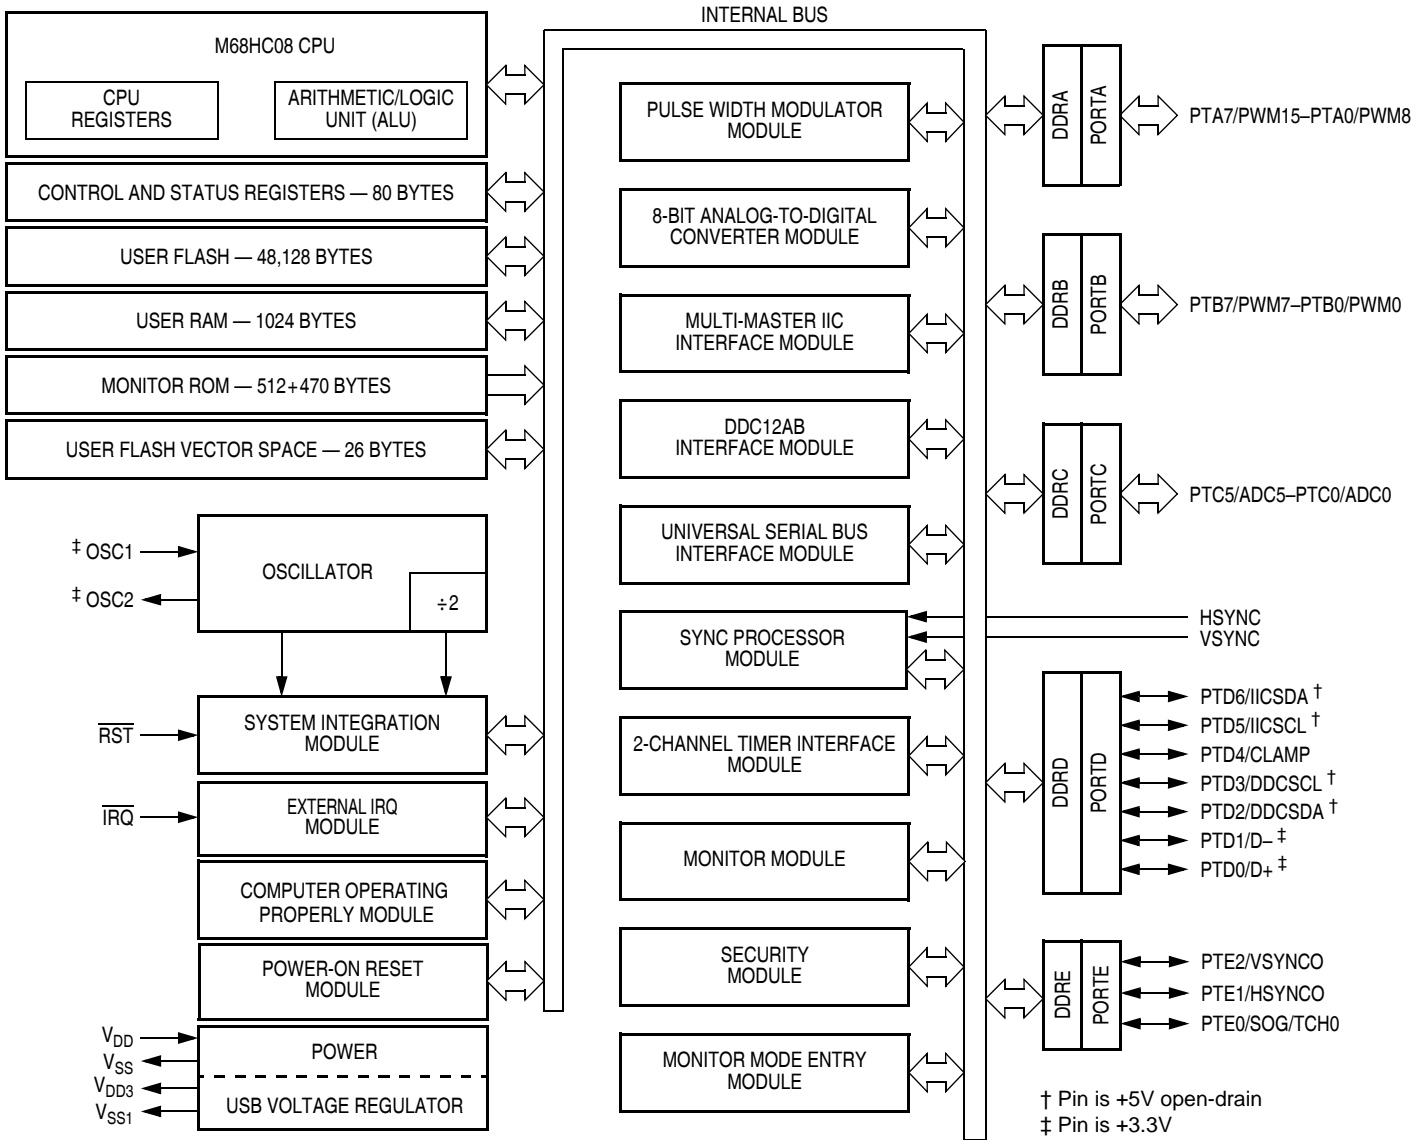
INTERNAL BUS

M68HC08 CPU

CPU REGISTERS

ARITHMETIC/LOGIC UNIT (ALU)

CONTROL AND STATUS REGISTERS — 80 BYTES

USER FLASH — 48,128 BYTES

USER RAM — 1024 BYTES

MONITOR ROM — 512+470 BYTES

USER FLASH VECTOR SPACE — 26 BYTES

‡ OSC1

‡ OSC2

OSCILLATOR

÷2

$\overline{RST}$

SYSTEM INTEGRATION MODULE

$\overline{IRQ}$

EXTERNAL IRQ MODULE

COMPUTER OPERATING PROPERLY MODULE

POWER-ON RESET MODULE

$V_{DD}$

$V_{SS}$

$V_{DD3}$

$V_{SS1}$

POWER

USB VOLTAGE REGULATOR

PULSE WIDTH MODULATOR MODULE

8-BIT ANALOG-TO-DIGITAL CONVERTER MODULE

MULTI-MASTER IIC INTERFACE MODULE

DDC12AB INTERFACE MODULE

UNIVERSAL SERIAL BUS INTERFACE MODULE

SYNC PROCESSOR MODULE

2-CHANNEL TIMER INTERFACE MODULE

MONITOR MODULE

SECURITY MODULE

MONITOR MODE ENTRY MODULE

DDRA

PORTA

PTA7/PWM15–PTA0/PWM8

DDRB

PORTB

PTB7/PWM7–PTB0/PWM0

DDRC

PORTC

PTC5/ADC5–PTC0/ADC0

HSYNC

VSYNC

DDRD

PORTD

PTD6/IICSDA †

PTD5/IICSCL †

PTD4/CLAMP

PTD3/DDCSCL †

PTD2/DDCSDA †

PTD1/D– ‡

PTD0/D+ ‡

DDRE

PORTE

PTE2/VSYNCO

PTE1/HSYNCO

PTE0/SOG/TCH0

† Pin is +5V open-drain

‡ Pin is +3.3V